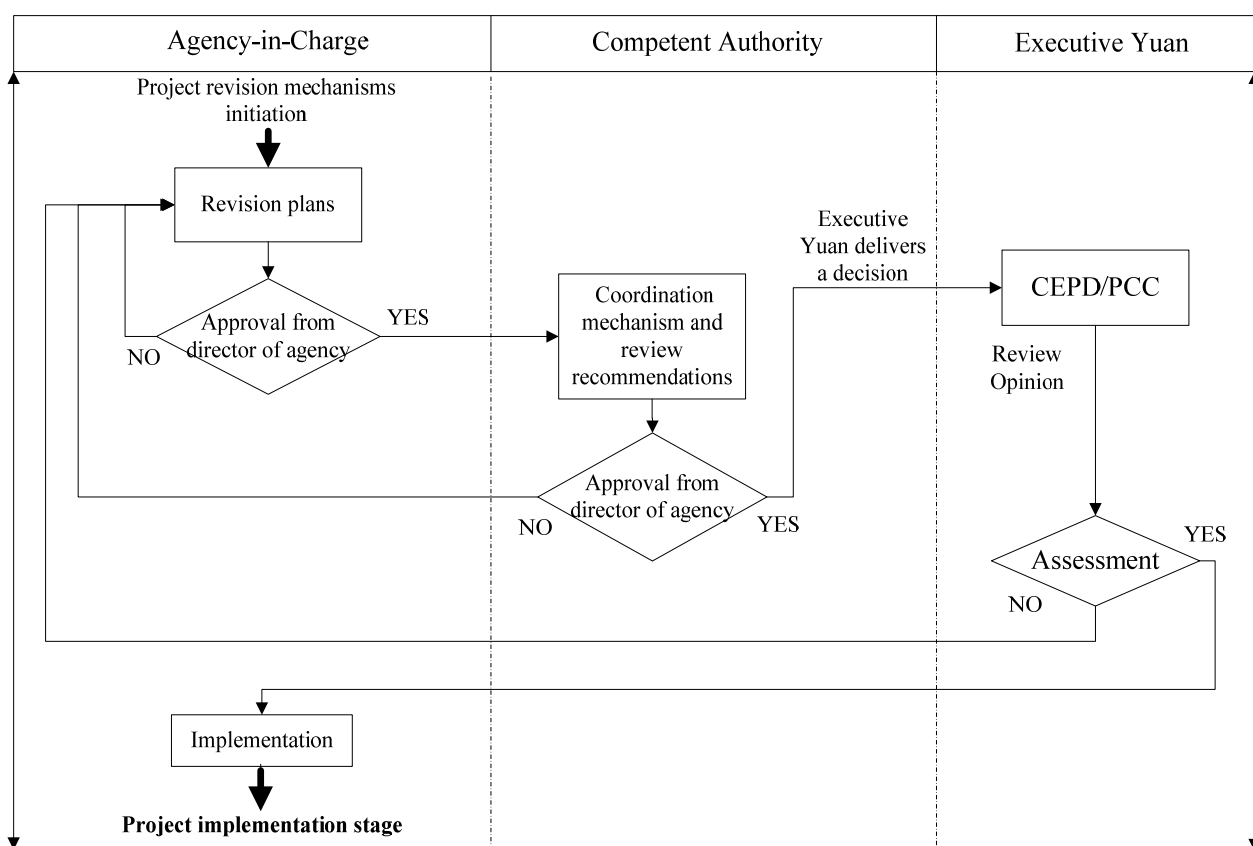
Agency-in-Charge

Competent Authority

Executive Yuan

Project revision mechanisms initiation

Revision plans

Approval from director of agency

YES

NO

Coordination mechanism and review recommendations

Executive Yuan delivers a decision

CEPD/PCC

Review Opinion

Approval from director of agency

NO

YES

Assessment

YES

NO

Implementation

Project implementation stage